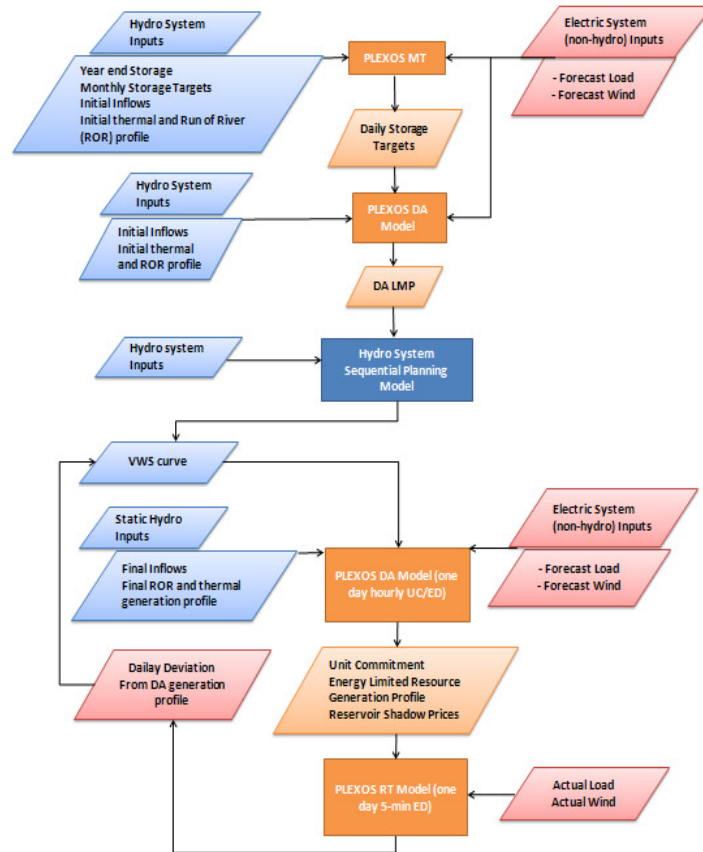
Hydro System Inputs

Year end Storage
Monthly Storage Targets
Initial Inflows
Initial thermal and Run of River (ROR) profile

PLEXOS MT

Electric System (non-hydro) Inputs

- Forecast Load
- Forecast Wind

Daily Storage Targets

Hydro System Inputs

Initial Inflows
Initial thermal and ROR profile

PLEXOS DA Model

DA LMP

Hydro system Inputs

Hydro System Sequential Planning Model

VWS curve

Static Hydro Inputs

Final Inflows
Final ROR and thermal generation profile

PLEXOS DA Model (one day hourly UC/ED)

Electric System (non-hydro) Inputs

- Forecast Load
- Forecast Wind

Dailay Deviation From DA generation profile

Unit Commitment
Energy Limited Resource Generation Profile
Reservoir Shadow Prices

PLEXOS RT Model (one day 5-min ED)

Actual Load
Actual Wind